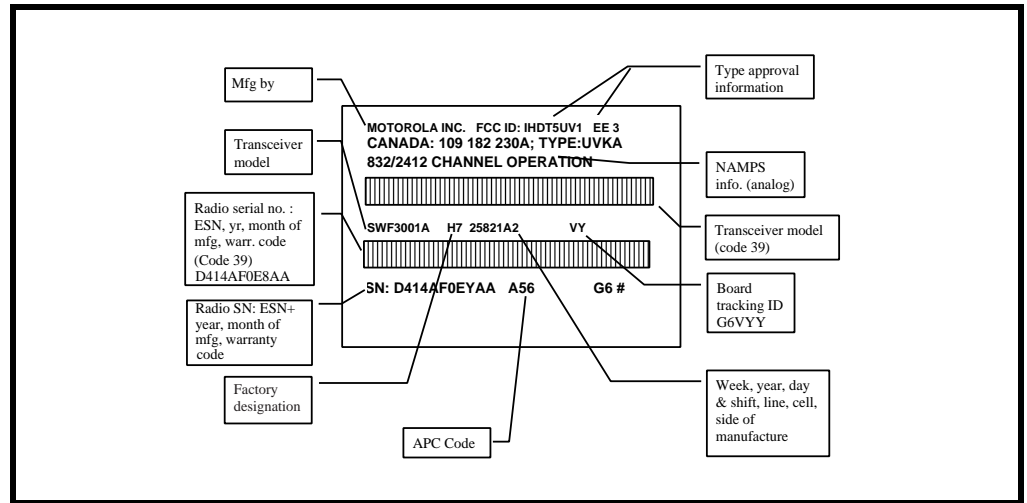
Mfg by

Type approval information

MOTOROLA INC. FCC ID: IHDT5UV1 EE 3
CANADA: 109 182 230A; TYPE:UVKA
832/2412 CHANNEL OPERATION

Transceiver model

NAMPS info. (analog)

Radio serial no. : ESN, yr, month of mfg, warr. code (Code 39) D414AF0E8AA

SWF3001A H7 25821A2 VY

Transceiver model (code 39)

Board tracking ID G6VYY

Radio SN: ESN+ year, month of mfg, warranty code

SN: D414AF0EYAA A56 G6 #

Factory designation

Week, year, day & shift, line, cell, side of manufacture

APC Code